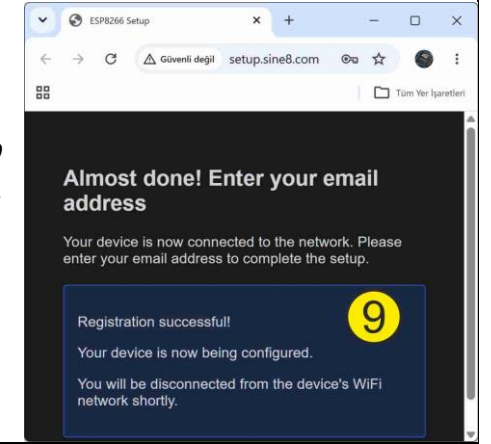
ESP8266 Setup

Güvenli değil setup.sine8.com

Tüm Yer İşaretleri

Almost done! Enter your email address

Your device is now connected to the network. Please enter your email address to complete the setup.

9

Registration successful!

Your device is now being configured.

You will be disconnected from the device's WiFi network shortly.